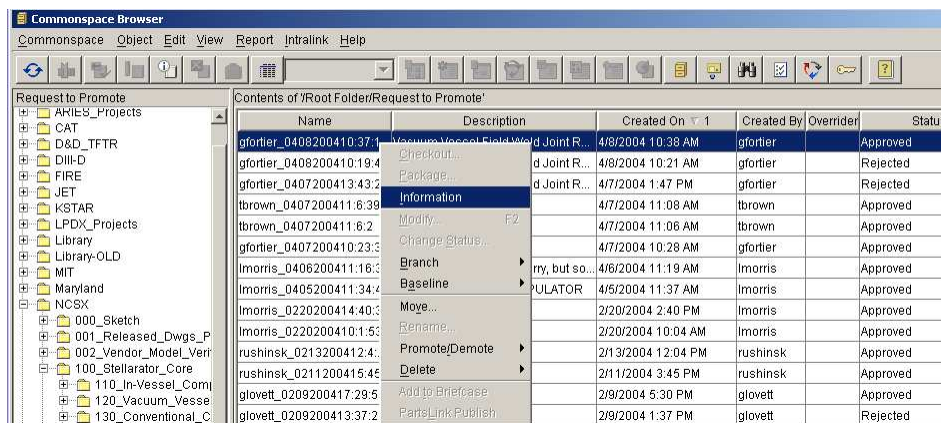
Commonspace Browser

Commonspace Object Edit View Report Intralink Help

Request to Promote

ARIES_Projects
CAT
D&D_TFTR
DIII-D
FIRE
JET
KSTAR
LPDX_Projects
Library
Library-OLD
MIT
Maryland
NCSX
000_Sketch
001_Released_Dwgs_P
002_Vendor_Model_Veri
100_Stellarator_Core
110_In-Vessel_Com
120_Vacuum_Vesse
130_Conventional_C

Contents of '/Root Folder/Request to Promote'

| Name | Description | Created On ▽ 1 | Created By | Overrider | Statu |
|---|---|---|---|---|---|
| gfortier_0408200410:37:1 | Vacuum Vessel Field Weld Joint R... | 4/8/2004 10:38 AM | gfortier | | Approved |
| gfortier_0408200410:19:4 | d Joint R... | 4/8/2004 10:21 AM | gfortier | | Rejected |
| gfortier_0407200413:43:2 | d Joint R... | 4/7/2004 1:47 PM | gfortier | | Rejected |
| tbrown_0407200411:6:39 | | 4/7/2004 11:08 AM | tbrown | | Approved |
| tbrown_0407200411:6:2 | | 4/7/2004 11:06 AM | tbrown | | Approved |
| gfortier_0407200410:23:3 | | 4/7/2004 10:28 AM | gfortier | | Approved |
| lmorris_0406200411:16:3 | rry, but so... | 4/6/2004 11:19 AM | lmorris | | Approved |
| lmorris_0405200411:34:4 | PULATOR | 4/5/2004 11:37 AM | lmorris | | Approved |
| lmorris_0220200414:40:3 | | 2/20/2004 2:40 PM | lmorris | | Approved |
| lmorris_0220200410:1:53 | | 2/20/2004 10:04 AM | lmorris | | Approved |
| rushinsk_0213200412:4: | | 2/13/2004 12:04 PM | rushinsk | | Approved |
| rushinsk_0211200415:45 | | 2/11/2004 3:45 PM | rushinsk | | Approved |
| glovett_0209200417:29:5 | | 2/9/2004 5:30 PM | glovett | | Approved |
| glovett_0209200413:37:2 | | 2/9/2004 1:37 PM | glovett | | Rejected |

Checkout...
Package...
Information
Modify... F2
Change Status...
Branch
Baseline
Move...
Rename...
Promote/Demote
Delete
Add to Briefcase
PartsLink Publish